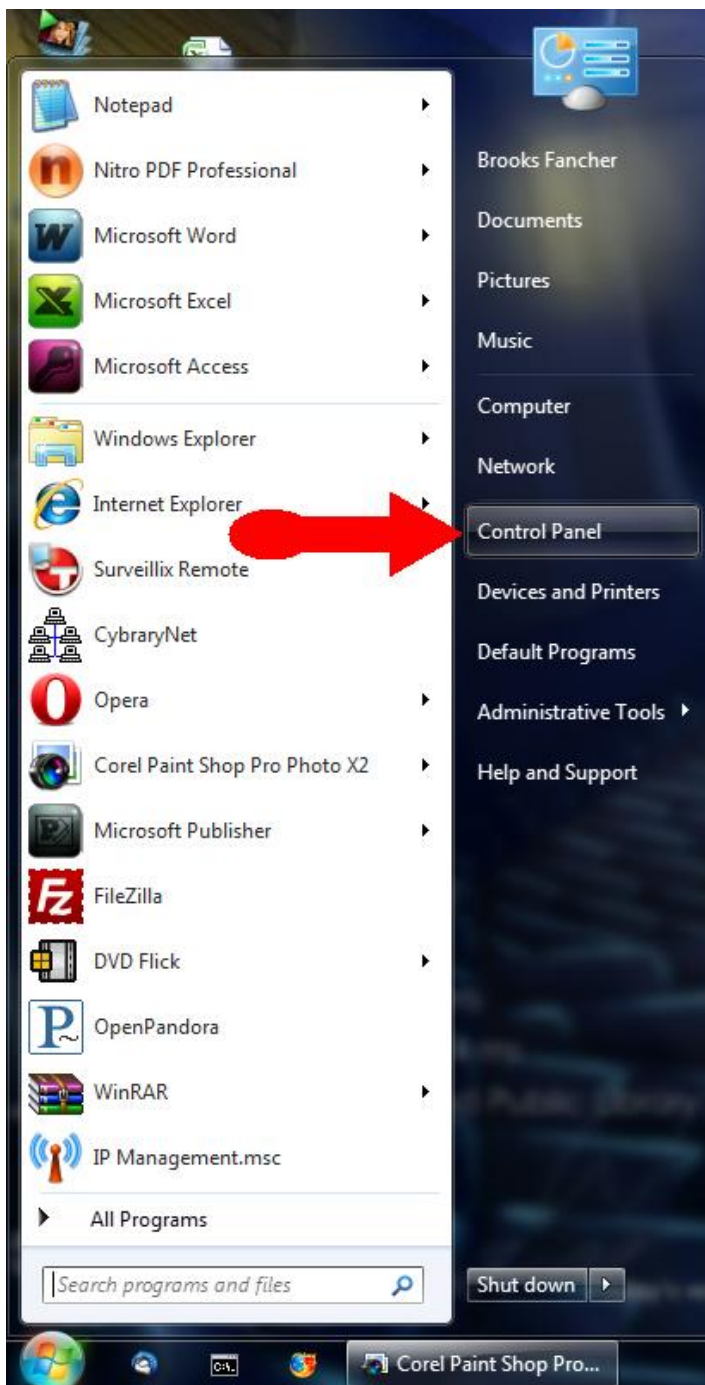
Notepad
Nitro PDF Professional
Microsoft Word
Microsoft Excel
Microsoft Access
Windows Explorer
Internet Explorer
Surveillix Remote
CybraryNet
Opera
Corel Paint Shop Pro Photo X2
Microsoft Publisher
FileZilla
DVD Flick
OpenPandora
WinRAR
IP Management.msc
All Programs
Search programs and files

Brooks Fancher
Documents
Pictures
Music
Computer
Network
Control Panel
Devices and Printers
Default Programs
Administrative Tools
Help and Support

Shut down

Corel Paint Shop Pro...